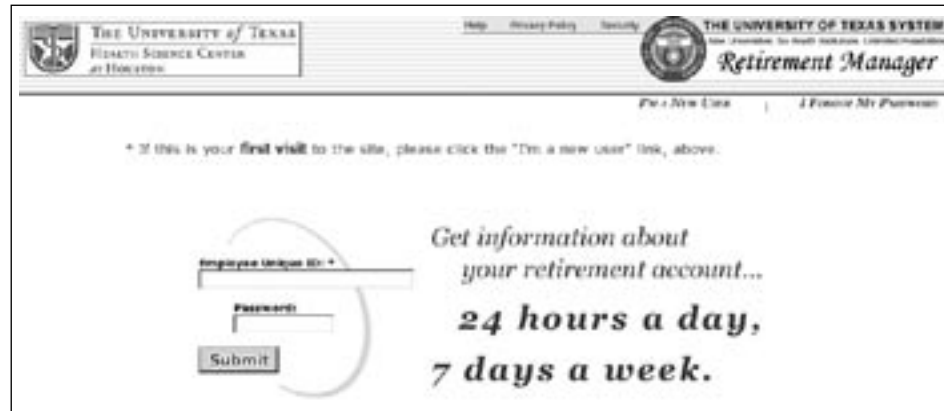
THE UNIVERSITY of TEXAS
HEALTH SCIENCE CENTER
AT HOUSTON

Help Privacy Policy Security

THE UNIVERSITY OF TEXAS SYSTEM
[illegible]
Retirement Manager

I'm a New User | I Forgot My Password

* If this is your **first visit** to the site, please click the "I'm a new user" link, above.

Employee Unique ID: *

Password:

Submit

Get information about
your retirement account...
24 hours a day,
7 days a week.